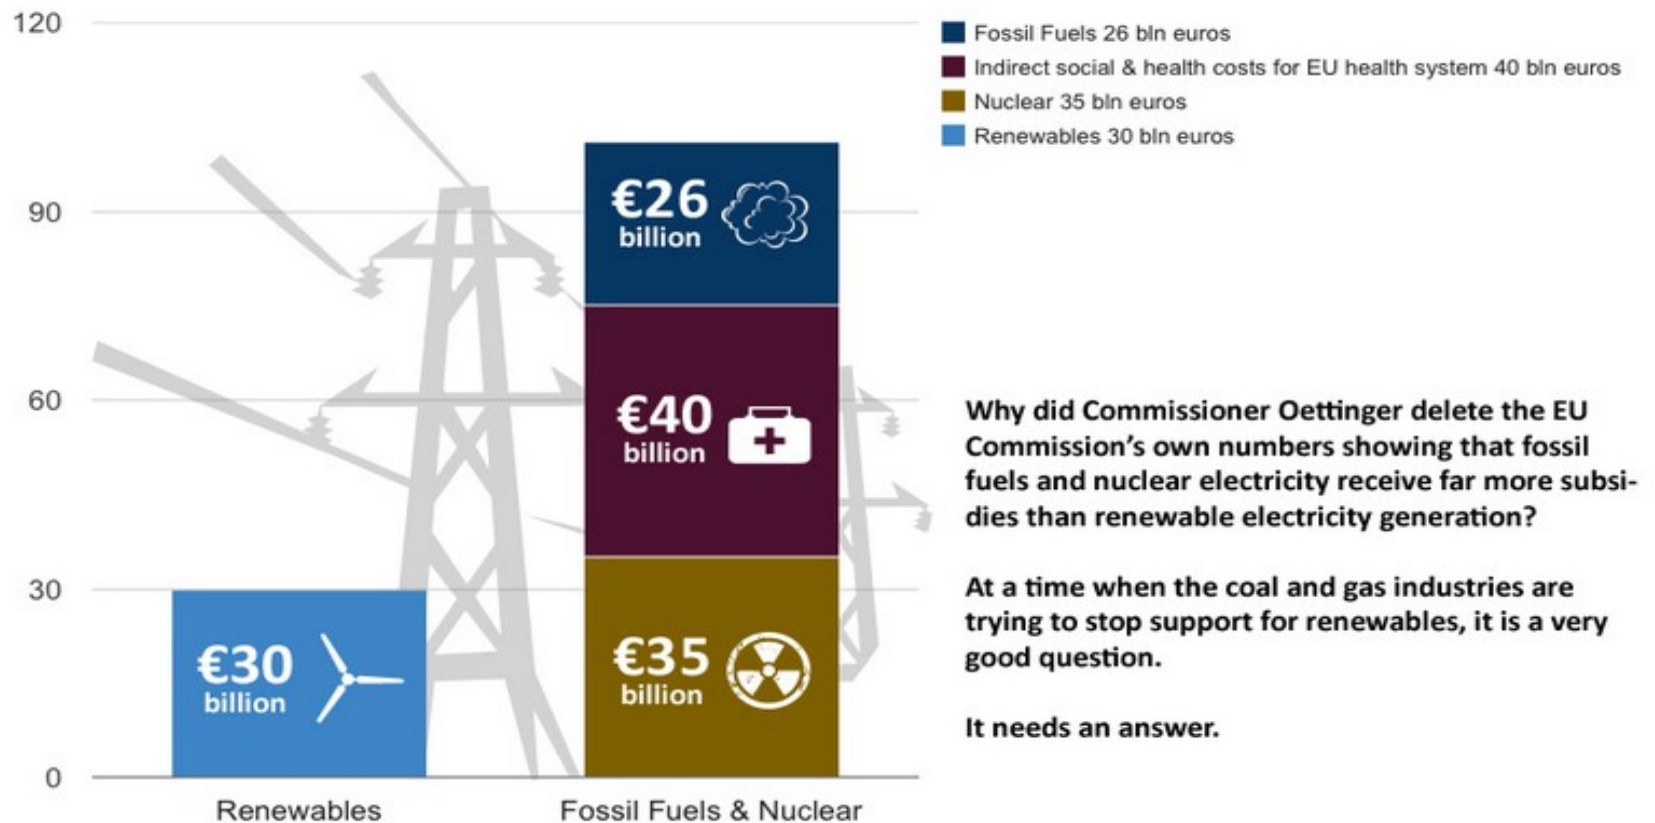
120

90

60

30

0

€30 billion

€26 billion

€40 billion

€35 billion

Renewables

Fossil Fuels & Nuclear

Fossil Fuels 26 bln euros
Indirect social & health costs for EU health system 40 bln euros
Nuclear 35 bln euros
Renewables 30 bln euros

Why did Commissioner Oettinger delete the EU Commission's own numbers showing that fossil fuels and nuclear electricity receive far more subsidies than renewable electricity generation?

At a time when the coal and gas industries are trying to stop support for renewables, it is a very good question.

It needs an answer.